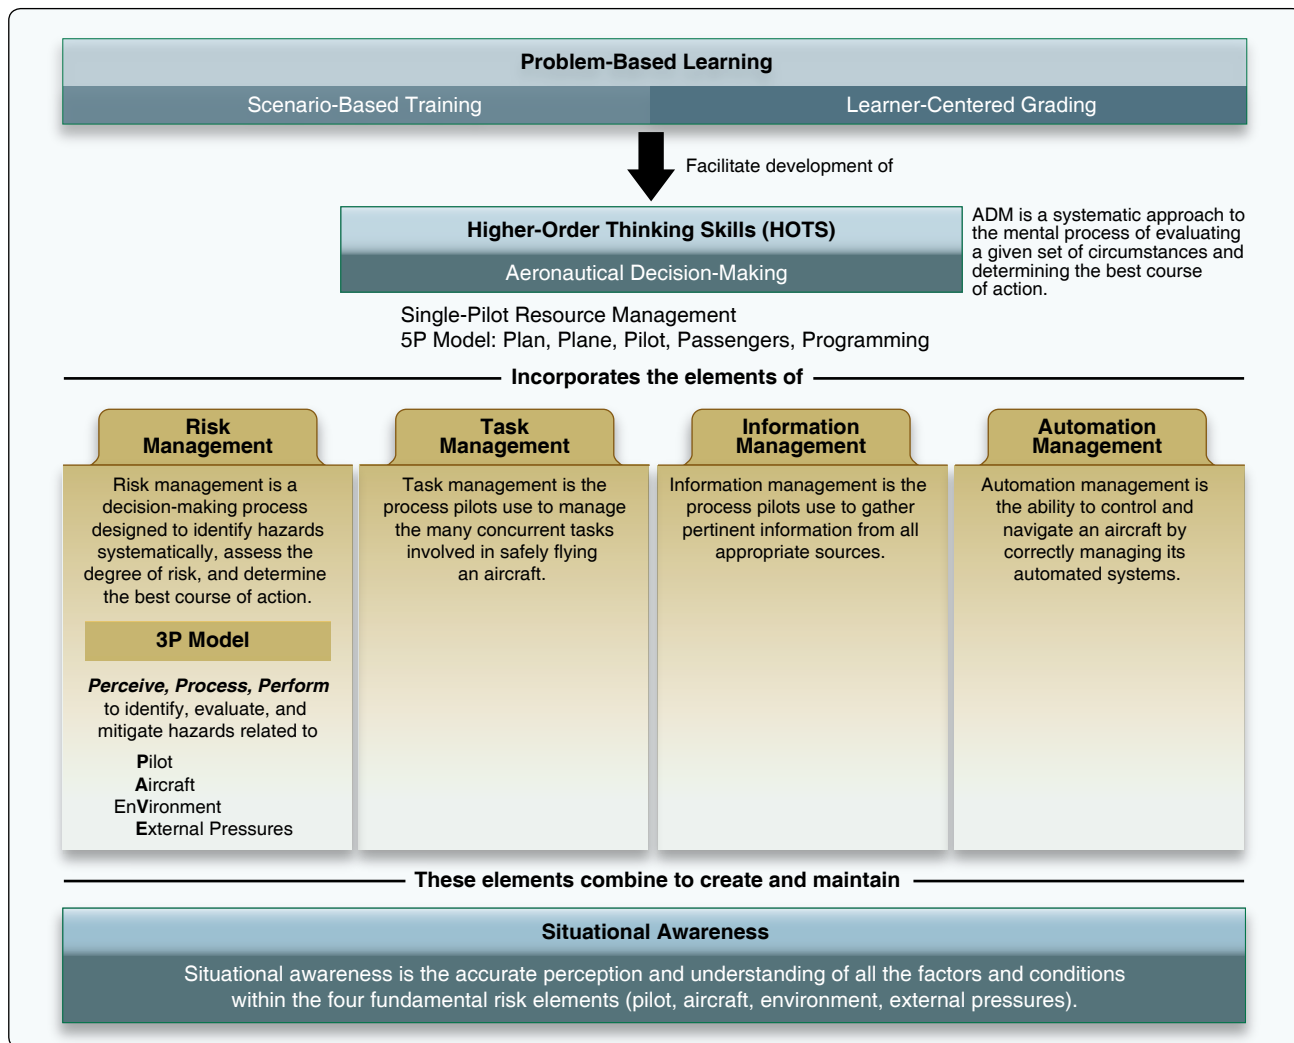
Problem-Based Learning

Scenario-Based Training

Learner-Centered Grading

Facilitate development of

Higher-Order Thinking Skills (HOTS)

Aeronautical Decision-Making

ADM is a systematic approach to the mental process of evaluating a given set of circumstances and determining the best course of action.

Single-Pilot Resource Management
5P Model: Plan, Plane, Pilot, Passengers, Programming

Incorporates the elements of

Risk Management

Risk management is a decision-making process designed to identify hazards systematically, assess the degree of risk, and determine the best course of action.

3P Model

*Perceive, Process, Perform* to identify, evaluate, and mitigate hazards related to

**P**ilot
**A**ircraft
En**V**ironment
**E**xternal Pressures

Task Management

Task management is the process pilots use to manage the many concurrent tasks involved in safely flying an aircraft.

Information Management

Information management is the process pilots use to gather pertinent information from all appropriate sources.

Automation Management

Automation management is the ability to control and navigate an aircraft by correctly managing its automated systems.

These elements combine to create and maintain

Situational Awareness

Situational awareness is the accurate perception and understanding of all the factors and conditions within the four fundamental risk elements (pilot, aircraft, environment, external pressures).